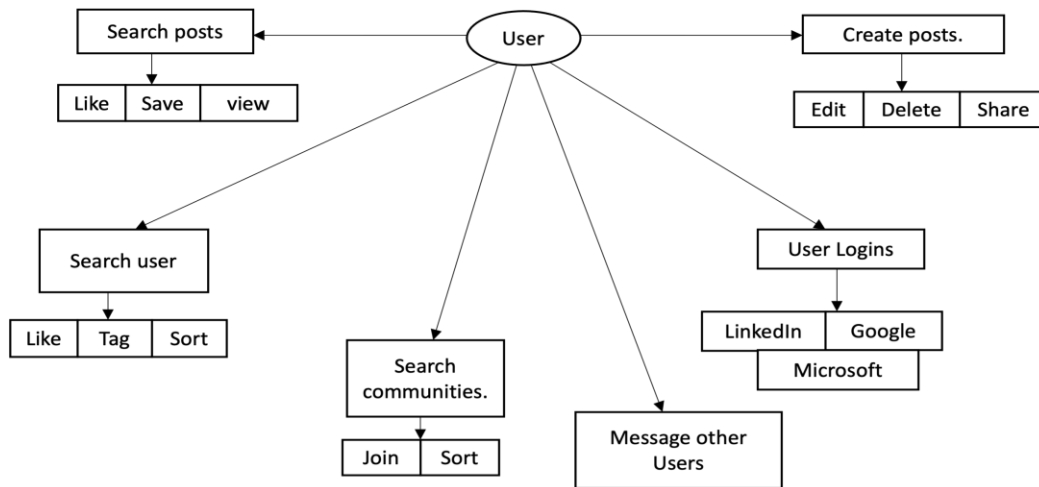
User

Search posts

Like | Save | view

Create posts.

Edit | Delete | Share

Search user

Like | Tag | Sort

Search communities.

Join | Sort

Message other Users

User Logins

LinkedIn | Google

Microsoft